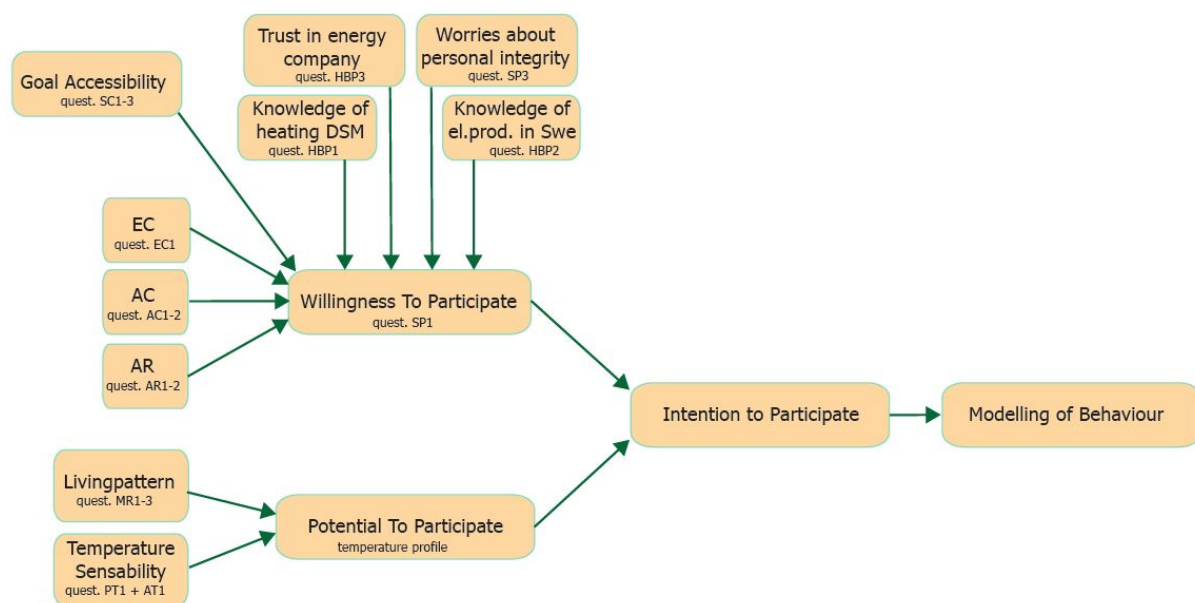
Goal Accessibility
quest. SC1-3

Trust in energy company
quest. HBP3

Knowledge of heating DSM
quest. HBP1

Worries about personal integrity
quest. SP3

Knowledge of el.prod. in Swe
quest. HBP2

EC
quest. EC1

AC
quest. AC1-2

AR
quest. AR1-2

Willingness To Participate
quest. SP1

Intention to Participate

Modelling of Behaviour

Livingpattern
quest. MR1-3

Temperature Sensability
quest. PT1 + AT1

Potential To Participate
temperature profile